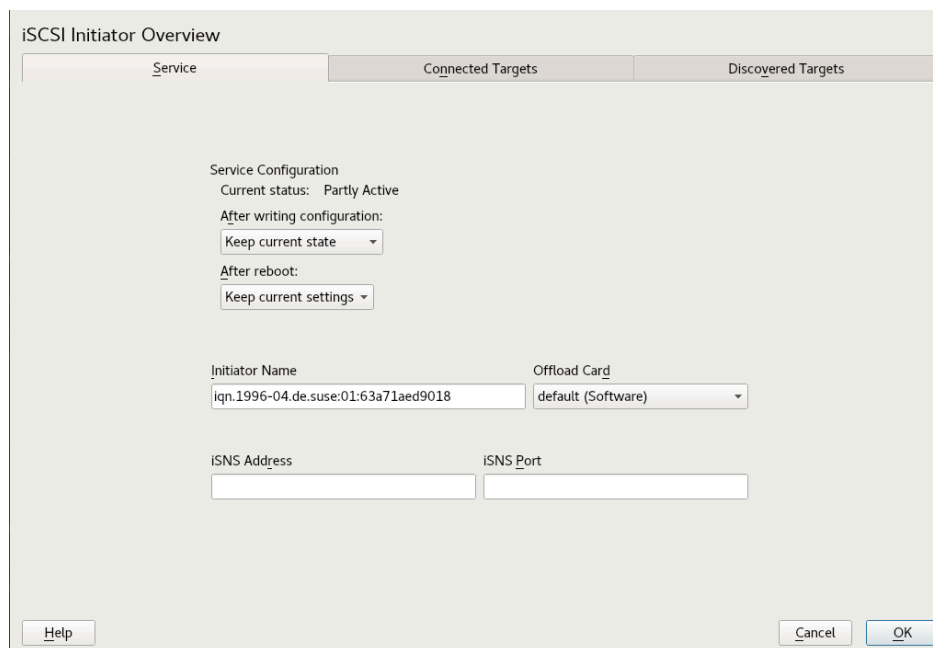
iSCSI Initiator Overview

Service | Connected Targets | Discovered Targets

Service Configuration
Current status: Partly Active
After writing configuration:
Keep current state
After reboot:
Keep current settings

Initiator Name
iqn.1996-04.de.suse:01:63a71aed9018
Offload Card
default (Software)

iSNS Address
iSNS Port

Help
Cancel
OK